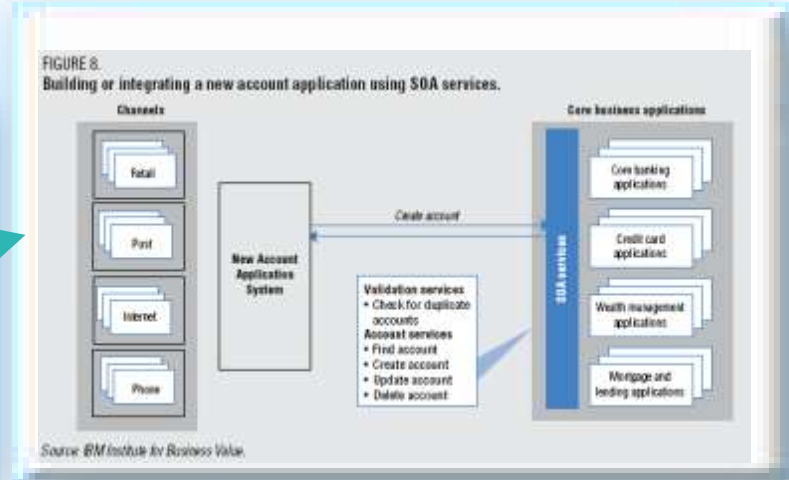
FIGURE 8.
Building or integrating a new account application using SOA services.

Channels

Retail

Post

Internet

Phone

New Account Application System

Create account

Validation services
• Check for duplicate accounts
Account services
• Find account
• Create account
• Update account
• Delete account

Core business applications

SOA services

Core banking applications

Credit card applications

Wealth management applications

Mortgage and lending applications

Source: IBM Institute for Business Value.